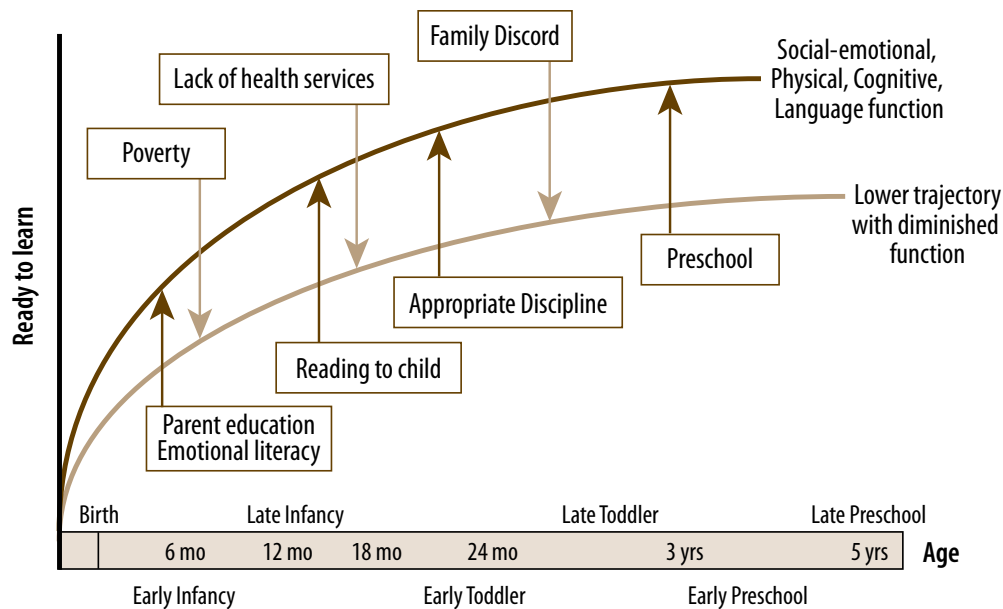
Family Discord

Lack of health services

Social-emotional, Physical, Cognitive, Language function

Poverty

Lower trajectory with diminished function

Preschool

Appropriate Discipline

Ready to learn

Reading to child

Parent education
Emotional literacy

Birth

Late Infancy

Late Toddler

Late Preschool

6 mo

12 mo

18 mo

24 mo

3 yrs

5 yrs

Age

Early Infancy

Early Toddler

Early Preschool